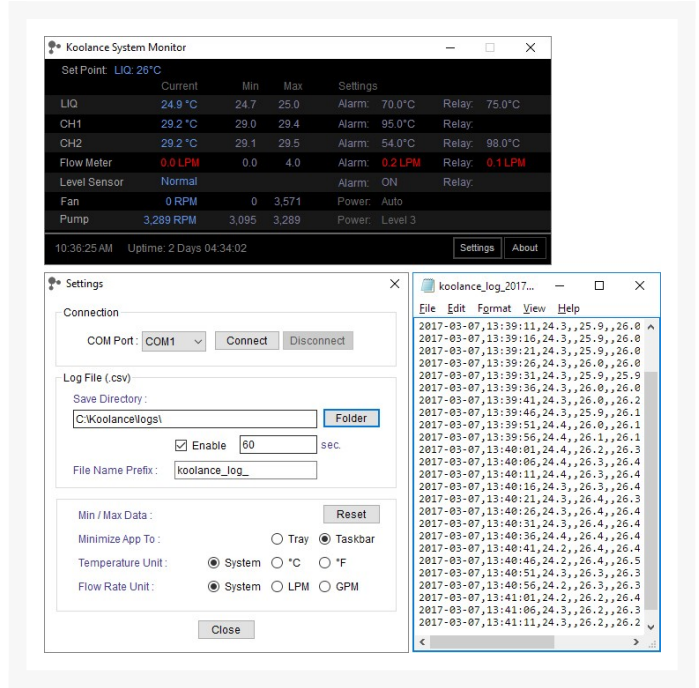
Koolance System Monitor

Set Point: LIQ: 26°C

| | Current | Min | Max | Settings | | | |
|---|---|---|---|---|---|---|---|
| LIQ | 24.9 °C | 24.7 | 25.0 | Alarm: | 70.0°C | Relay: | 75.0°C |
| CH1 | 29.2 °C | 29.0 | 29.4 | Alarm: | 95.0°C | Relay: | |
| CH2 | 29.2 °C | 29.1 | 29.5 | Alarm: | 54.0°C | Relay: | 98.0°C |
| Flow Meter | 0.0 LPM | 0.0 | 4.0 | Alarm: | 0.2 LPM | Relay: | 0.1 LPM |
| Level Sensor | Normal | | | Alarm: | ON | Relay: | |
| Fan | 0 RPM | 0 | 3,571 | Power: | Auto | | |
| Pump | 3,289 RPM | 3,095 | 3,289 | Power: | Level 3 | | |

10:36:25 AM Uptime: 2 Days 04:34:02 Settings About

Settings

Connection

COM Port : COM1 Connect Disconnect

Log File (.csv)

Save Directory :

C:\Koolance\logs\ Folder

Enable 60 sec.

File Name Prefix : koolance_log_

Min / Max Data : Reset

Minimize App To : Tray Taskbar

Temperature Unit : System °C °F

Flow Rate Unit : System LPM GPM

Close

koolance_log_2017...

File Edit Format View Help

2017-03-07,13:39:11,24.3,,25.9,,26.0
2017-03-07,13:39:16,24.3,,25.9,,26.0
2017-03-07,13:39:21,24.3,,25.9,,26.0
2017-03-07,13:39:26,24.3,,26.0,,26.0
2017-03-07,13:39:31,24.3,,25.9,,25.9
2017-03-07,13:39:36,24.3,,26.0,,26.0
2017-03-07,13:39:41,24.3,,26.0,,26.2
2017-03-07,13:39:46,24.3,,25.9,,26.1
2017-03-07,13:39:51,24.4,,26.0,,26.1
2017-03-07,13:39:56,24.4,,26.1,,26.1
2017-03-07,13:40:01,24.4,,26.2,,26.3
2017-03-07,13:40:06,24.4,,26.3,,26.4
2017-03-07,13:40:11,24.4,,26.3,,26.4
2017-03-07,13:40:16,24.3,,26.3,,26.4
2017-03-07,13:40:21,24.3,,26.4,,26.3
2017-03-07,13:40:26,24.3,,26.4,,26.4
2017-03-07,13:40:31,24.3,,26.4,,26.4
2017-03-07,13:40:36,24.4,,26.4,,26.4
2017-03-07,13:40:41,24.2,,26.4,,26.4
2017-03-07,13:40:46,24.2,,26.4,,26.5
2017-03-07,13:40:51,24.3,,26.3,,26.3
2017-03-07,13:40:56,24.2,,26.3,,26.3
2017-03-07,13:41:01,24.2,,26.2,,26.4
2017-03-07,13:41:06,24.3,,26.2,,26.3
2017-03-07,13:41:11,24.3,,26.2,,26.2